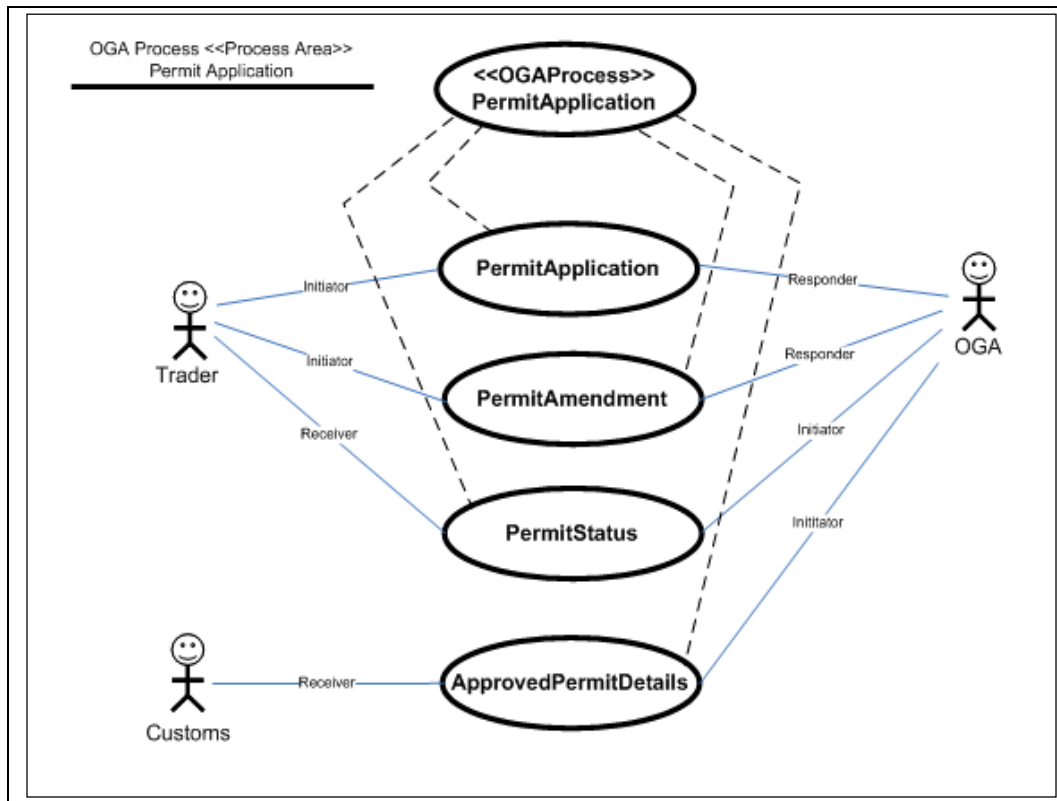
OGA Process <<Process Area>>
Permit Application

<<OGAProcess>>
PermitApplication

Trader

OGA

Customs

PermitApplication

PermitAmendment

PermitStatus

ApprovedPermitDetails

Initiator

Initiator

Receiver

Responder

Responder

Initiator

Inititator

Receiver